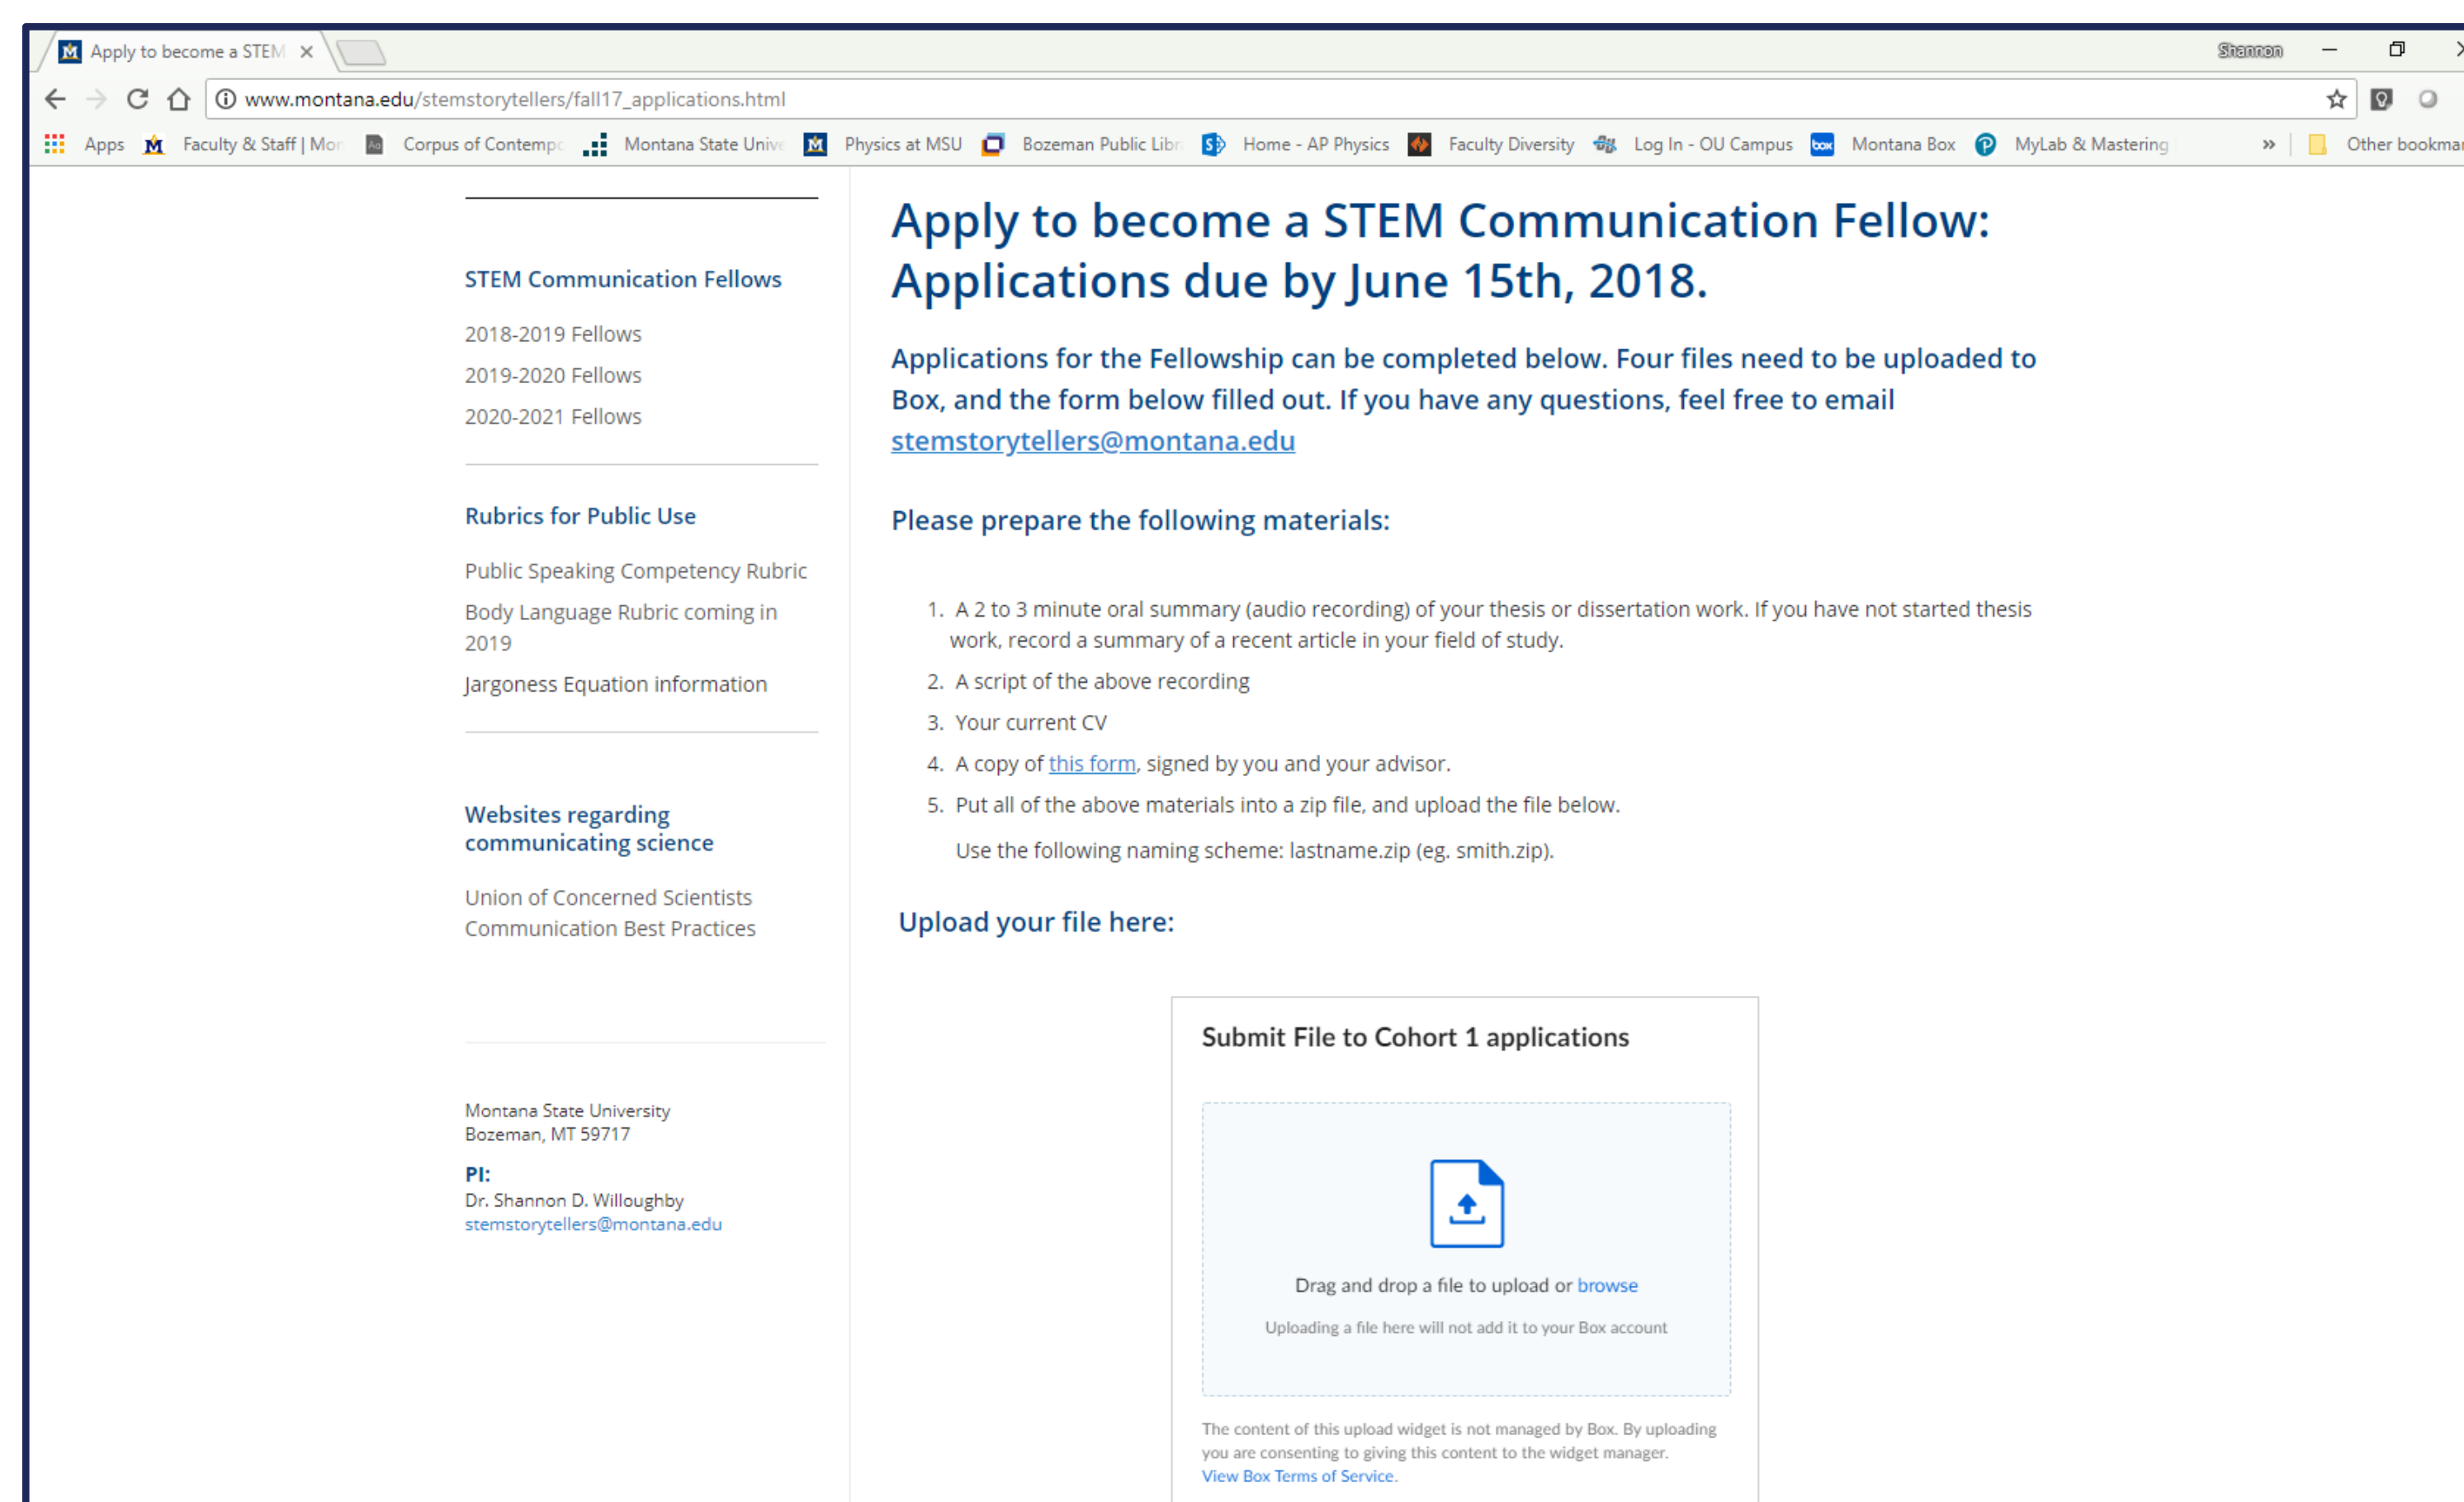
Apply to become a STEM ×

Shannon

www.montana.edu/stemstorytellers/fall17_applications.html

Apps Faculty & Staff | Mon Corpus of Contemp Montana State Univ Physics at MSU Bozeman Public Libr Home - AP Physics Faculty Diversity Log In - OU Campus Montana Box MyLab & Mastering » Other bookmai

STEM Communication Fellows

2018-2019 Fellows

2019-2020 Fellows

2020-2021 Fellows

Rubrics for Public Use

Public Speaking Competency Rubric

Body Language Rubric coming in 2019

Jargoness Equation information

Websites regarding communicating science

Union of Concerned Scientists Communication Best Practices

Montana State University
Bozeman, MT 59717

PI:
Dr. Shannon D. Willoughby
stemstorytellers@montana.edu

Apply to become a STEM Communication Fellow: Applications due by June 15th, 2018.

Applications for the Fellowship can be completed below. Four files need to be uploaded to Box, and the form below filled out. If you have any questions, feel free to email stemstorytellers@montana.edu

Please prepare the following materials:

1. A 2 to 3 minute oral summary (audio recording) of your thesis or dissertation work. If you have not started thesis work, record a summary of a recent article in your field of study.
2. A script of the above recording
3. Your current CV
4. A copy of this form, signed by you and your advisor.
5. Put all of the above materials into a zip file, and upload the file below.

Use the following naming scheme: lastname.zip (eg. smith.zip).

Upload your file here:

Submit File to Cohort 1 applications

Drag and drop a file to upload or browse

Uploading a file here will not add it to your Box account

The content of this upload widget is not managed by Box. By uploading you are consenting to giving this content to the widget manager.
View Box Terms of Service.